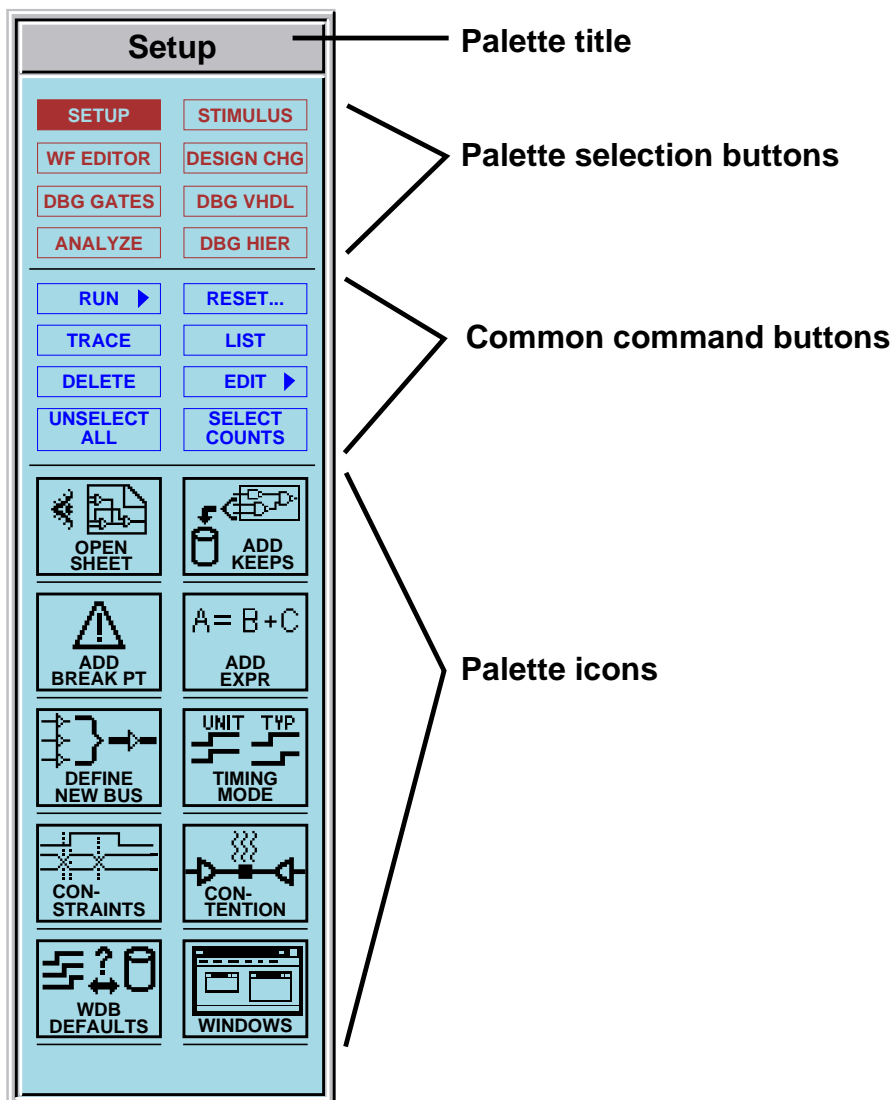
Setup

Palette title

SETUP
STIMULUS
WF EDITOR
DESIGN CHG
DBG GATES
DBG VHDL
ANALYZE
DBG HIER

Palette selection buttons

RUN
RESET...
TRACE
LIST
DELETE
EDIT
UNSELECT ALL
SELECT COUNTS

Common command buttons

OPEN SHEET
ADD KEEPS
ADD BREAK PT
A= B+C
ADD EXPR
DEFINE NEW BUS
UNIT TYP
TIMING MODE
CON-STRAINTS
CON-TENTION
WDB DEFAULTS
WINDOWS

Palette icons